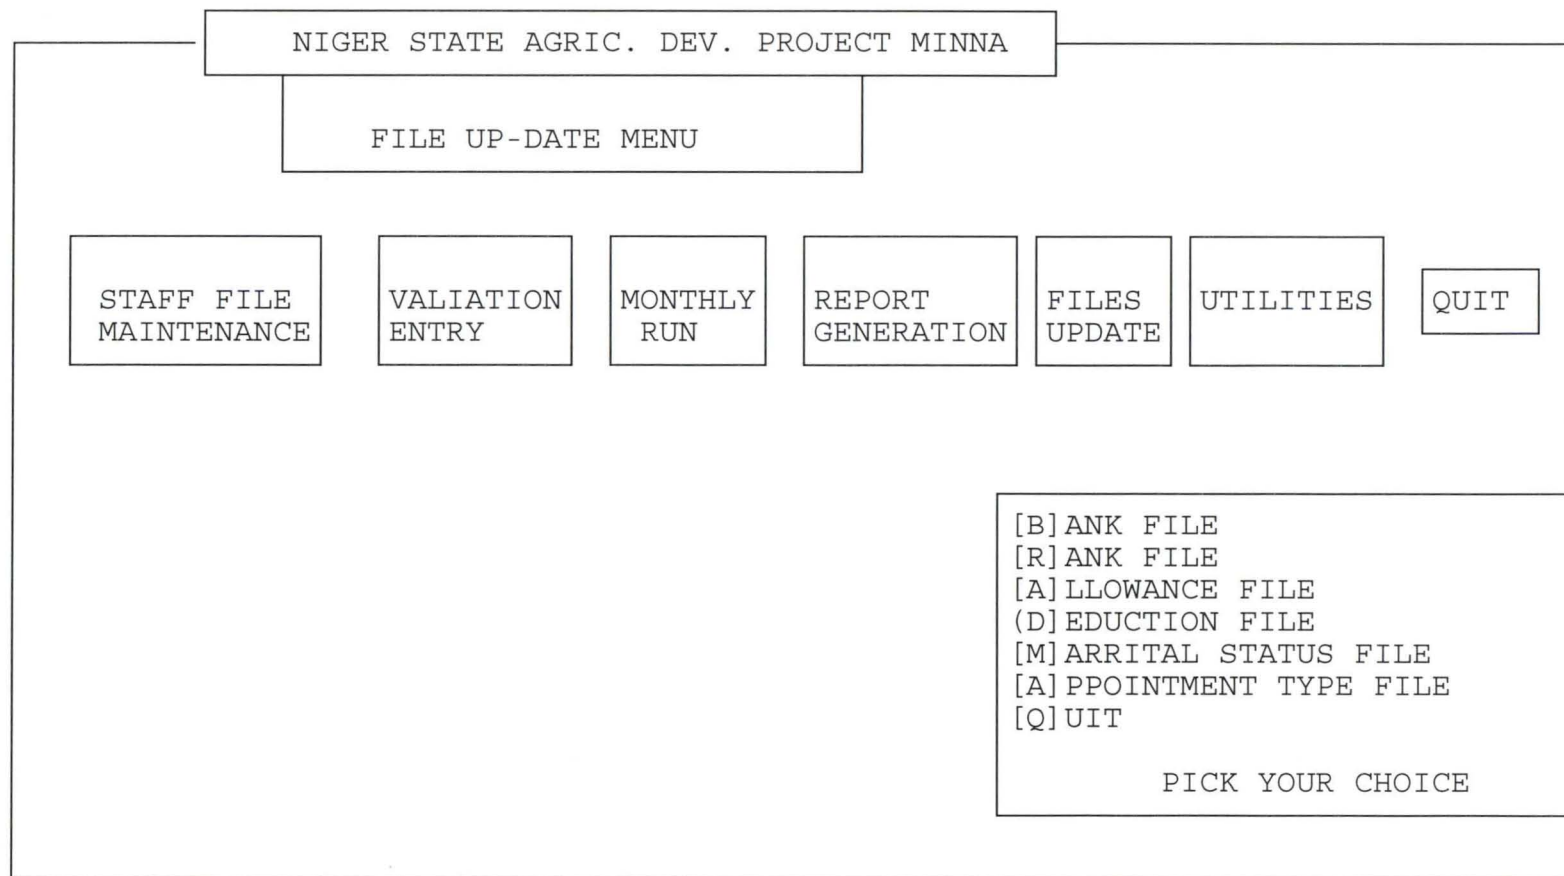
NIGER STATE AGRIC. DEV. PROJECT MINNA

FILE UP-DATE MENU

STAFF FILE MAINTENANCE

VALIATION ENTRY

MONTHLY RUN

REPORT GENERATION

FILES UPDATE

UTILITIES

QUIT

[B]ANK FILE
[R]ANK FILE
[A]LLOWANCE FILE
(D]EDUCTION FILE
[M]ARRITAL STATUS FILE
[A]PPOINTMENT TYPE FILE
[Q]UIT

PICK YOUR CHOICE